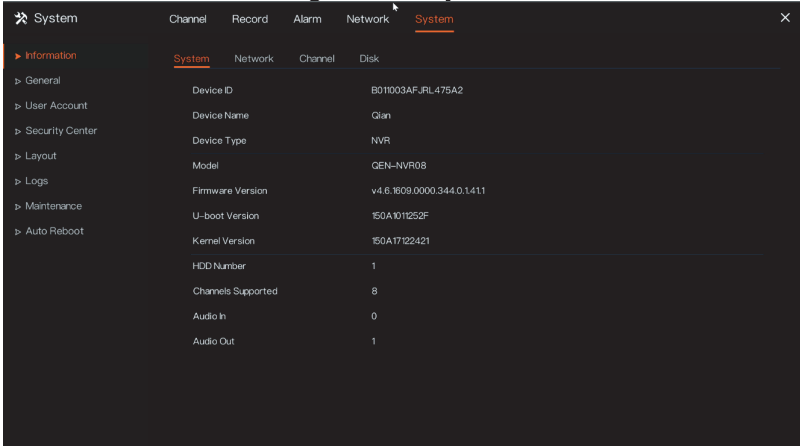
System

Channel Record Alarm Network System

×

▸ Information
▹ General
▹ User Account
▹ Security Center
▹ Layout
▹ Logs
▹ Maintenance
▹ Auto Reboot

System Network Channel Disk

| | |
|---|---|
| Device ID | B011003AFJRL475A2 |
| Device Name | Qian |
| Device Type | NVR |
| Model | QEN-NVR08 |
| Firmware Version | v4.6.1609.0000.344.0.1.41.1 |
| U-boot Version | 150A1011252F |
| Kernel Version | 150A17122421 |
| HDD Number | 1 |
| Channels Supported | 8 |
| Audio In | 0 |
| Audio Out | 1 |